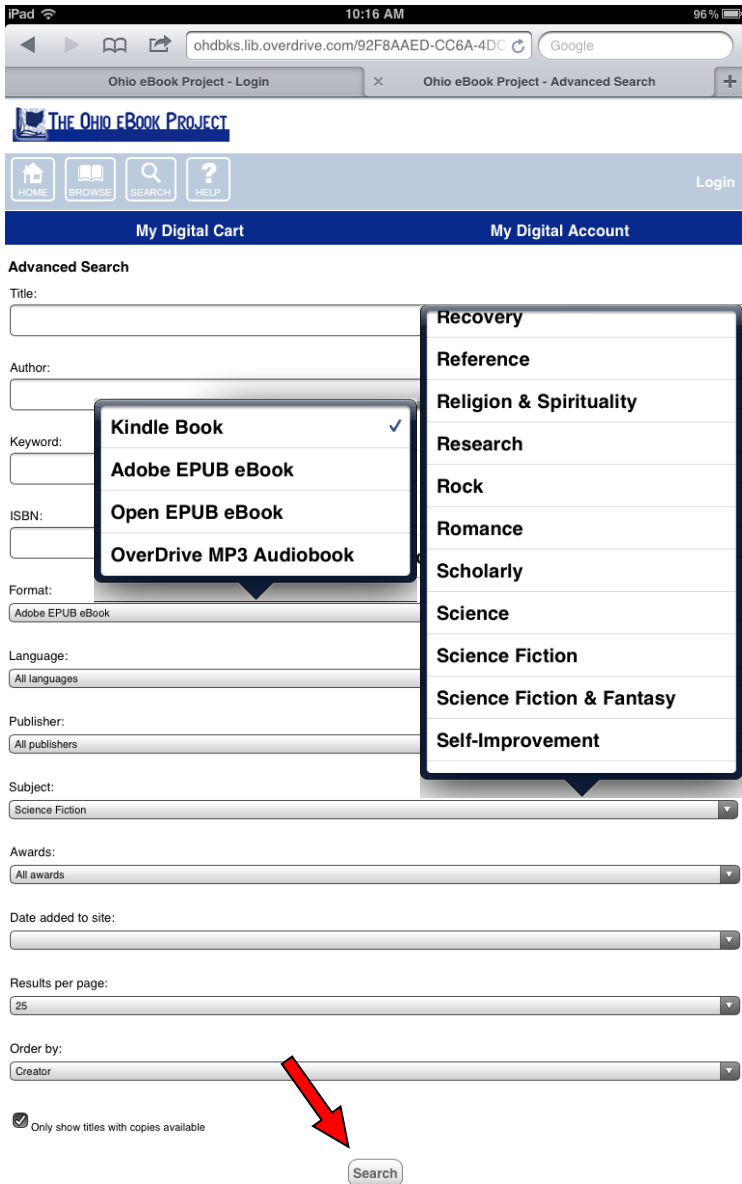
iPad 10:16 AM 96%

ohdbks.lib.overdrive.com/92F8AAED-CC6A-4DC

Google

Ohio eBook Project - Login

Ohio eBook Project - Advanced Search

THE OHIO EBOOK PROJECT

HOME BROWSE SEARCH HELP

Login

My Digital Cart

My Digital Account

Advanced Search

Title:

Author:

Keyword:

ISBN:

Kindle Book ✓
Adobe EPUB eBook
Open EPUB eBook
OverDrive MP3 Audiobook

Recovery
Reference
Religion & Spirituality
Research
Rock
Romance
Scholarly
Science
Science Fiction
Science Fiction & Fantasy
Self-Improvement

Format:
Adobe EPUB eBook

Language:
All languages

Publisher:
All publishers

Subject:
Science Fiction

Awards:
All awards

Date added to site:

Results per page:
25

Order by:
Creator

Only show titles with copies available

Search